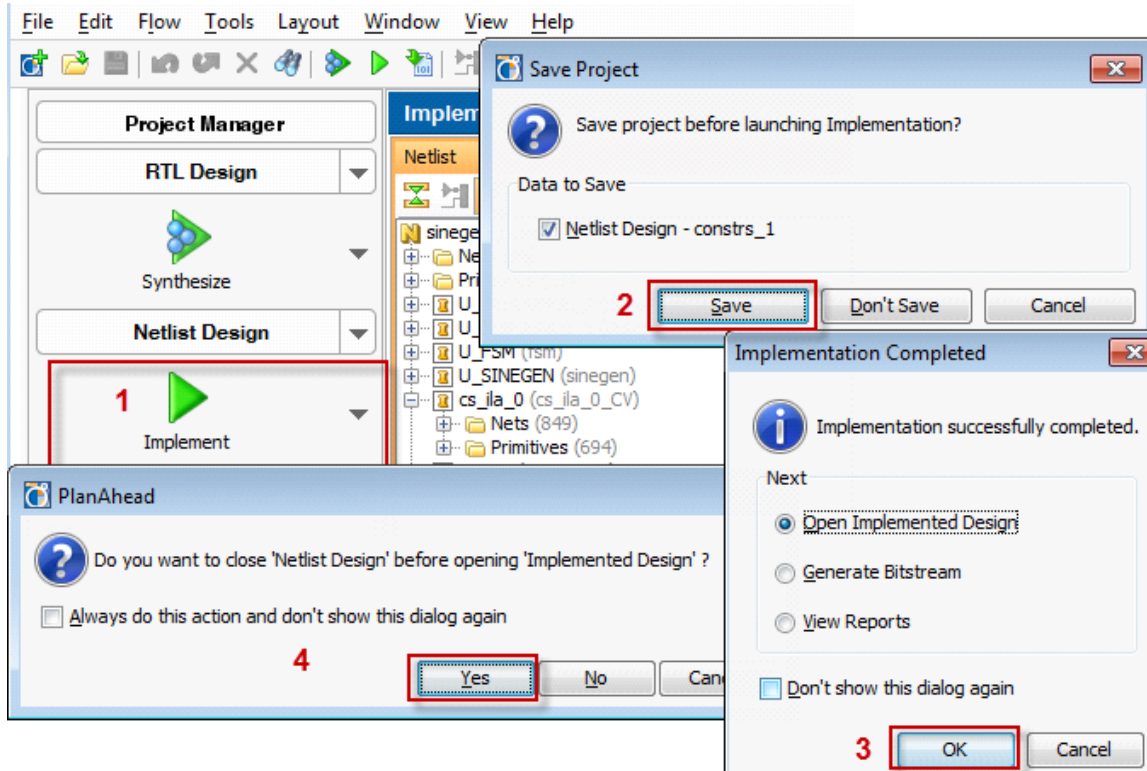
File Edit Flow Tools Layout Window View Help

Project Manager

RTL Design

Synthesize

Netlist Design

1

Implement

Implem

Netlist

sinege

Ne

Pri

U_

U_

U_FSM (fsm)

U_SINEGEN (sinegen)

cs_ila_0 (cs_ila_0_CV)

Nets (849)

Primitives (694)

Save Project

Save project before launching Implementation?

Data to Save

Netlist Design - constrs_1

2

Save

Don't Save

Cancel

Implementation Completed

Implementation successfully completed.

Next

Open Implemented Design

Generate Bitstream

View Reports

Don't show this dialog again

3

OK

Cancel

PlanAhead

Do you want to close 'Netlist Design' before opening 'Implemented Design' ?

Always do this action and don't show this dialog again

4

Yes

No

Canc